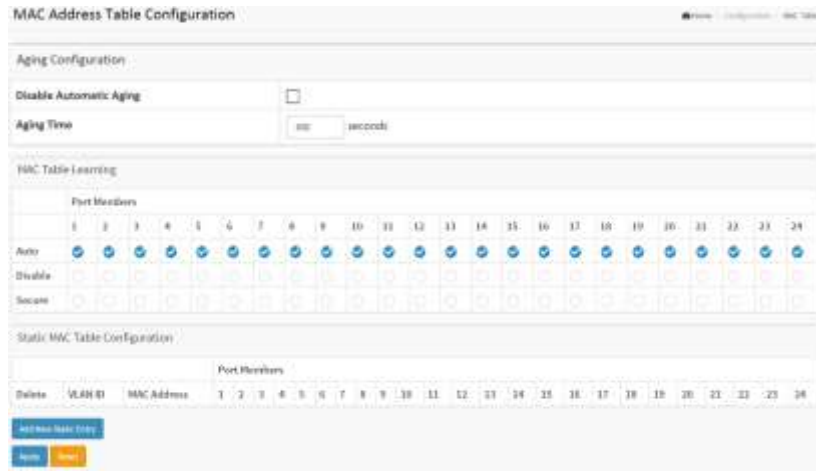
MAC Address Table Configuration

Home · Configuration · MAC Table

Aging Configuration

Disable Automatic Aging

Aging Time 300 seconds

MAC Table Learning

| | Port Members | | | | | | | | | | | | | | | | | | | | | | | |
|---|---|---|---|---|---|---|---|---|---|---|---|---|---|---|---|---|---|---|---|---|---|---|---|---|
| | 1 | 2 | 3 | 4 | 5 | 6 | 7 | 8 | 9 | 10 | 11 | 12 | 13 | 14 | 15 | 16 | 17 | 18 | 19 | 20 | 21 | 22 | 23 | 24 |
| Auto | | | | | | | | | | | | | | | | | | | | | | | | |
| Disable | | | | | | | | | | | | | | | | | | | | | | | | |
| Secure | | | | | | | | | | | | | | | | | | | | | | | | |

Static MAC Table Configuration

| | | | Port Members | | | | | | | | | | | | | | | | | | | | | | | |
|---|---|---|---|---|---|---|---|---|---|---|---|---|---|---|---|---|---|---|---|---|---|---|---|---|---|---|
| Delete | VLAN ID | MAC Address | 1 | 2 | 3 | 4 | 5 | 6 | 7 | 8 | 9 | 10 | 11 | 12 | 13 | 14 | 15 | 16 | 17 | 18 | 19 | 20 | 21 | 22 | 23 | 24 |

Add New Static Entry

Apply Reset